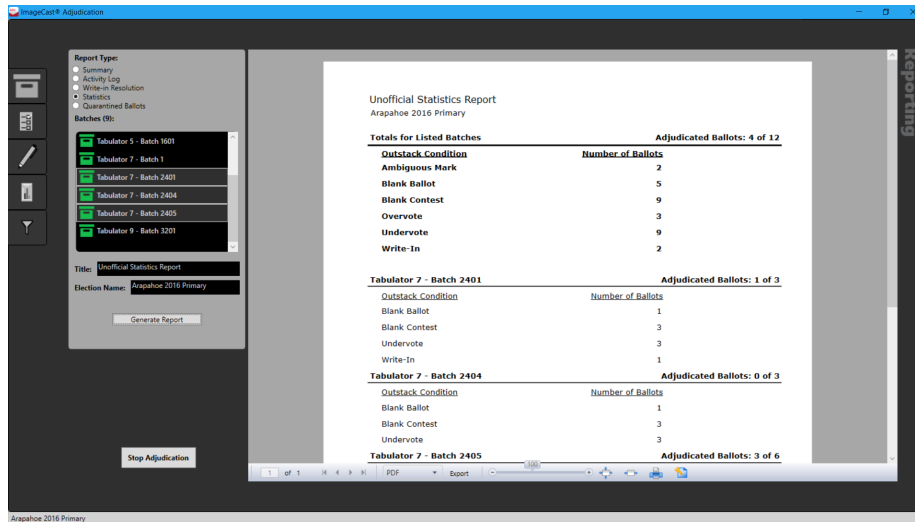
ImageCast® Adjudication

Report Type:
Summary
Activity Log
Write-in Resolution
Statistics
Quarantined Ballots

Batches (9):
Tabulator 5 - Batch 1601
Tabulator 7 - Batch 1
Tabulator 7 - Batch 2401
Tabulator 7 - Batch 2404
Tabulator 7 - Batch 2405
Tabulator 9 - Batch 3201

Title: Unofficial Statistics Report
Election Name: Arapahoe 2016 Primary

Generate Report

Stop Adjudication

Reporting

Unofficial Statistics Report
Arapahoe 2016 Primary

Totals for Listed Batches | Adjudicated Ballots: 4 of 12

| Outstack Condition | Number of Ballots |
|---|---|
| Ambiguous Mark | 2 |
| Blank Ballot | 5 |
| Blank Contest | 9 |
| Overvote | 3 |
| Undervote | 9 |
| Write-In | 2 |

Tabulator 7 - Batch 2401 | Adjudicated Ballots: 1 of 3

| Outstack Condition | Number of Ballots |
|---|---|
| Blank Ballot | 1 |
| Blank Contest | 3 |
| Undervote | 3 |
| Write-In | 1 |

Tabulator 7 - Batch 2404 | Adjudicated Ballots: 0 of 3

| Outstack Condition | Number of Ballots |
|---|---|
| Blank Ballot | 1 |
| Blank Contest | 3 |
| Undervote | 3 |

Tabulator 7 - Batch 2405 | Adjudicated Ballots: 3 of 6

1 of 1 PDF Export 100%

Arapahoe 2016 Primary